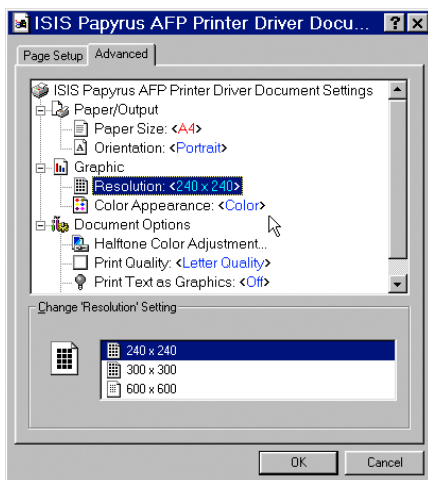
ISIS Papyrus AFP Printer Driver Docu... ? X

Page Setup | Advanced

ISIS Papyrus AFP Printer Driver Document Settings
Paper/Output
Paper Size: <A4>
Orientation: <Portrait>
Graphic
Resolution: <240 x 240>
Color Appearance: <Color>
Document Options
Halftone Color Adjustment...
Print Quality: <Letter Quality>
Print Text as Graphics: <Off>

Change 'Resolution' Setting

240 x 240
300 x 300
600 x 600

OK | Cancel